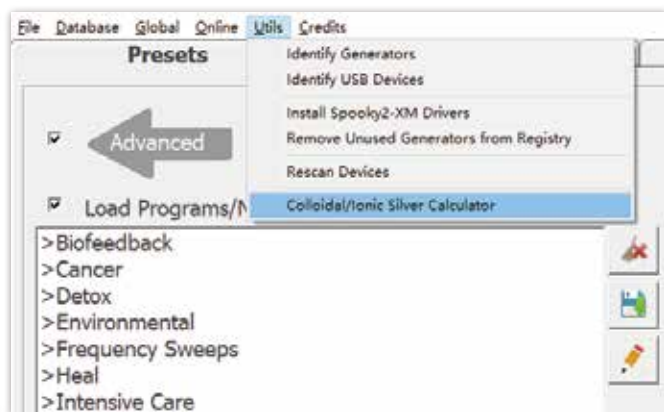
File Database Global Online Utils Credits

Presets

Identify Generators
Identify USB Devices

Install Spooky2-XM Drivers
Remove Unused Generators from Registry

Rescan Devices

Colloidal/Ionic Silver Calculator

Advanced

Load Programs/N

>Biofeedback
>Cancer
>Detox
>Environmental
>Frequency Sweeps
>Heal
>Intensive Care